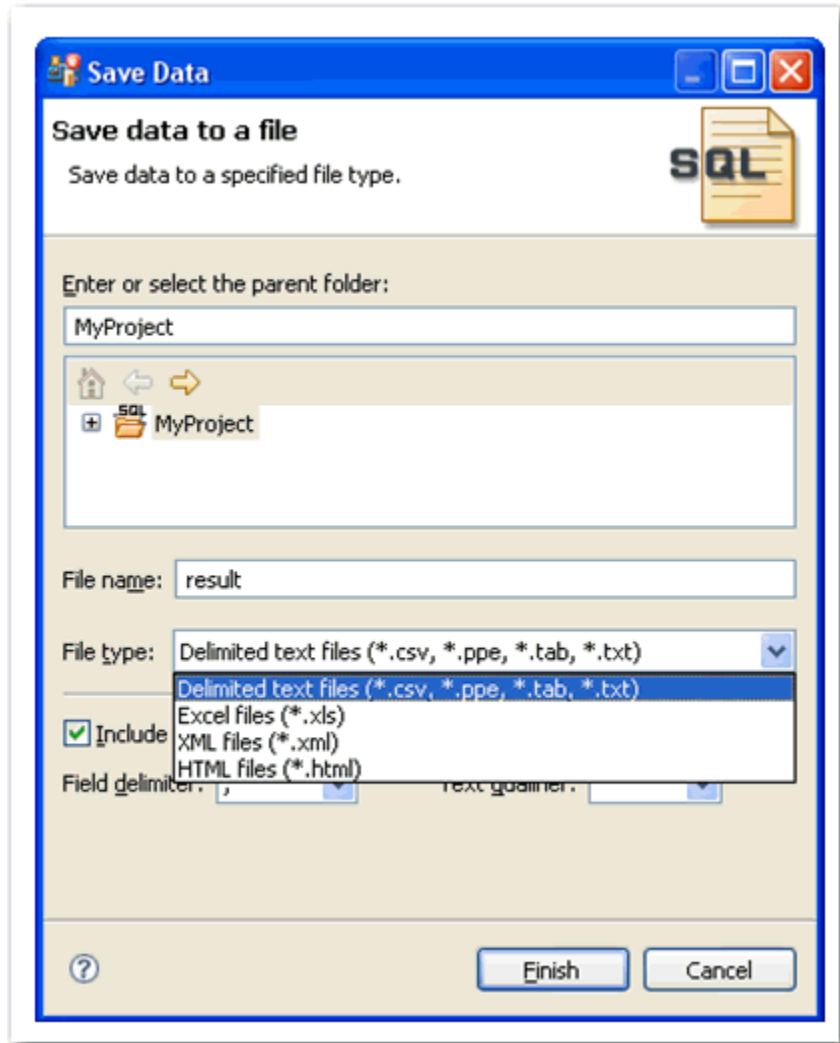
Save Data

Save data to a file

Save data to a specified file type.

SQL

Enter or select the parent folder:

MyProject

SQL MyProject

File name: result

File type: Delimited text files (*.csv, *.ppe, *.tab, *.txt)

Delimited text files (*.csv, *.ppe, *.tab, *.txt)
Excel files (*.xls)
XML files (*.xml)
HTML files (*.html)

Include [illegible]

Field delimiter: ;

Text qualifier:

Finish

Cancel